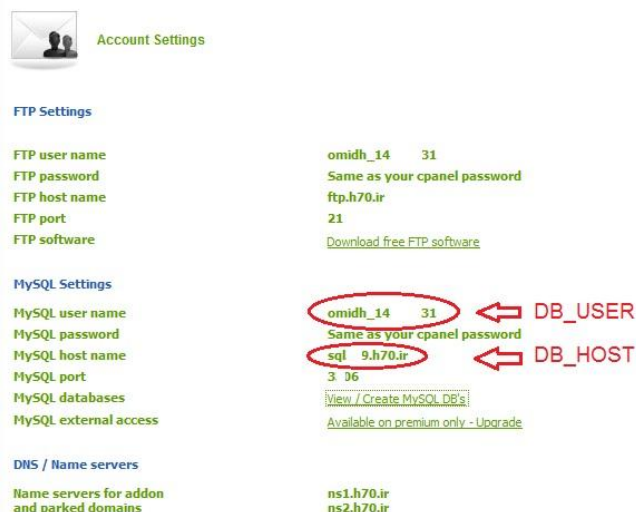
Account Settings

FTP Settings

| | |
|---|---|
| FTP user name | omidh_14 31 |
| FTP password | Same as your cpanel password |
| FTP host name | ftp.h70.ir |
| FTP port | 21 |
| FTP software | Download free FTP software |

MySQL Settings

| | |
|---|---|
| MySQL user name | omidh_14 31 |
| MySQL password | Same as your cpanel password |
| MySQL host name | sql 9.h70.ir |
| MySQL port | 3 06 |
| MySQL databases | View / Create MySQL DB's |
| MySQL external access | Available on premium only - Upgrade |

DB_USER

DB_HOST

DNS / Name servers

| | |
|---|---|
| Name servers for addon and parked domains | ns1.h70.ir ns2.h70.ir |